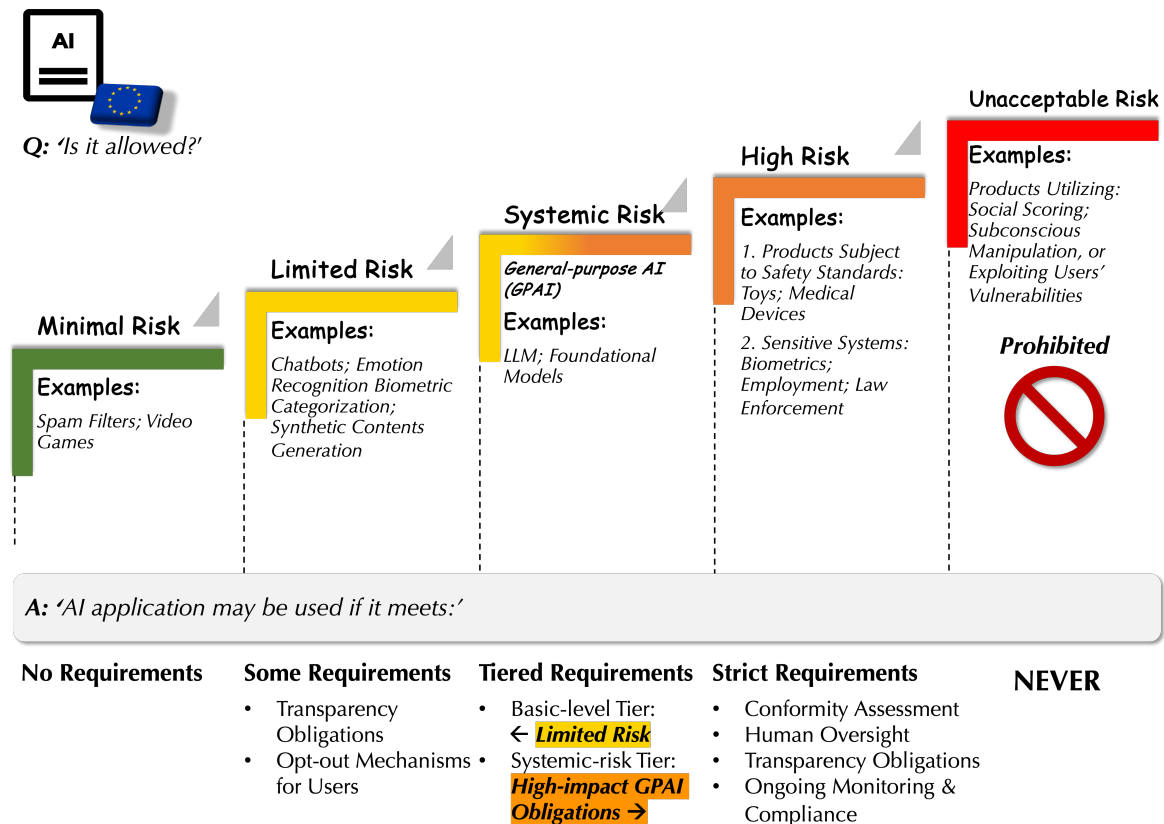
AI

Q: 'Is it allowed?'

Minimal Risk

Examples:

Spam Filters; Video Games

Limited Risk

Examples:

Chatbots; Emotion Recognition Biometric Categorization; Synthetic Contents Generation

Systemic Risk

General-purpose AI (GPAI)

Examples:

LLM; Foundational Models

High Risk

Examples:

1. Products Subject to Safety Standards: Toys; Medical Devices

2. Sensitive Systems: Biometrics; Employment; Law Enforcement

Unacceptable Risk

Examples:

Products Utilizing: Social Scoring; Subconscious Manipulation, or Exploiting Users' Vulnerabilities

Prohibited

A: 'AI application may be used if it meets:'

No Requirements

Some Requirements

- Transparency Obligations
- Opt-out Mechanisms for Users

Tiered Requirements

- Basic-level Tier: ← Limited Risk
- Systemic-risk Tier: High-impact GPAI Obligations →

Strict Requirements

- Conformity Assessment
- Human Oversight
- Transparency Obligations
- Ongoing Monitoring & Compliance

NEVER